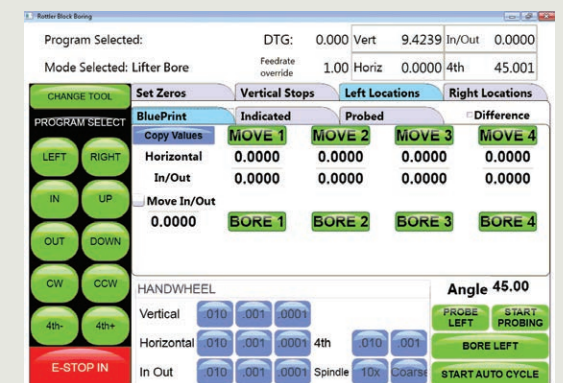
Rottler Block Boring

Program Selected:

Mode Selected: Lifter Bore

DTG: 0.000

Feedrate override 1.00

Vert 9.4239

Horiz 0.0000

In/Out 0.0000

4th 45.001

CHANGE TOOL

PROGRAM SELECT

LEFT

RIGHT

IN

UP

OUT

DOWN

CW

CCW

4th-

4th+

E-STOP IN

Set Zeros

Vertical Stops

Left Locations

Right Locations

BluePrint

Indicated

Probed

Difference

Copy Values

MOVE 1

MOVE 2

MOVE 3

MOVE 4

| | | | | |
|---|---|---|---|---|
| Horizontal | 0.0000 | 0.0000 | 0.0000 | 0.0000 |
| In/Out | 0.0000 | 0.0000 | 0.0000 | 0.0000 |

Move In/Out

0.0000

BORE 1

BORE 2

BORE 3

BORE 4

HANDWHEEL

Angle 45.00

Vertical .010 .001 .0001

Horizontal .010 .001 .0001 4th .010 .001

In Out .010 .001 .0001 Spindle 10x Coarse

PROBE LEFT

START PROBING

BORE LEFT

START AUTO CYCLE